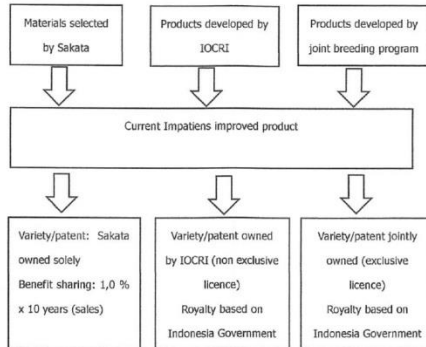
Materials selected by Sakata

Products developed by IOCRI

Products developed by joint breeding program

Current Impatiens improved product

Variety/patent: Sakata owned solely
Benefit sharing: 1,0 % x 10 years (sales)

Variety/patent owned by IOCRI (non exclusive licence)
Royalty based on Indonesia Government

Variety/patent jointly owned (exclusive licence)
Royalty based on Indonesia Government